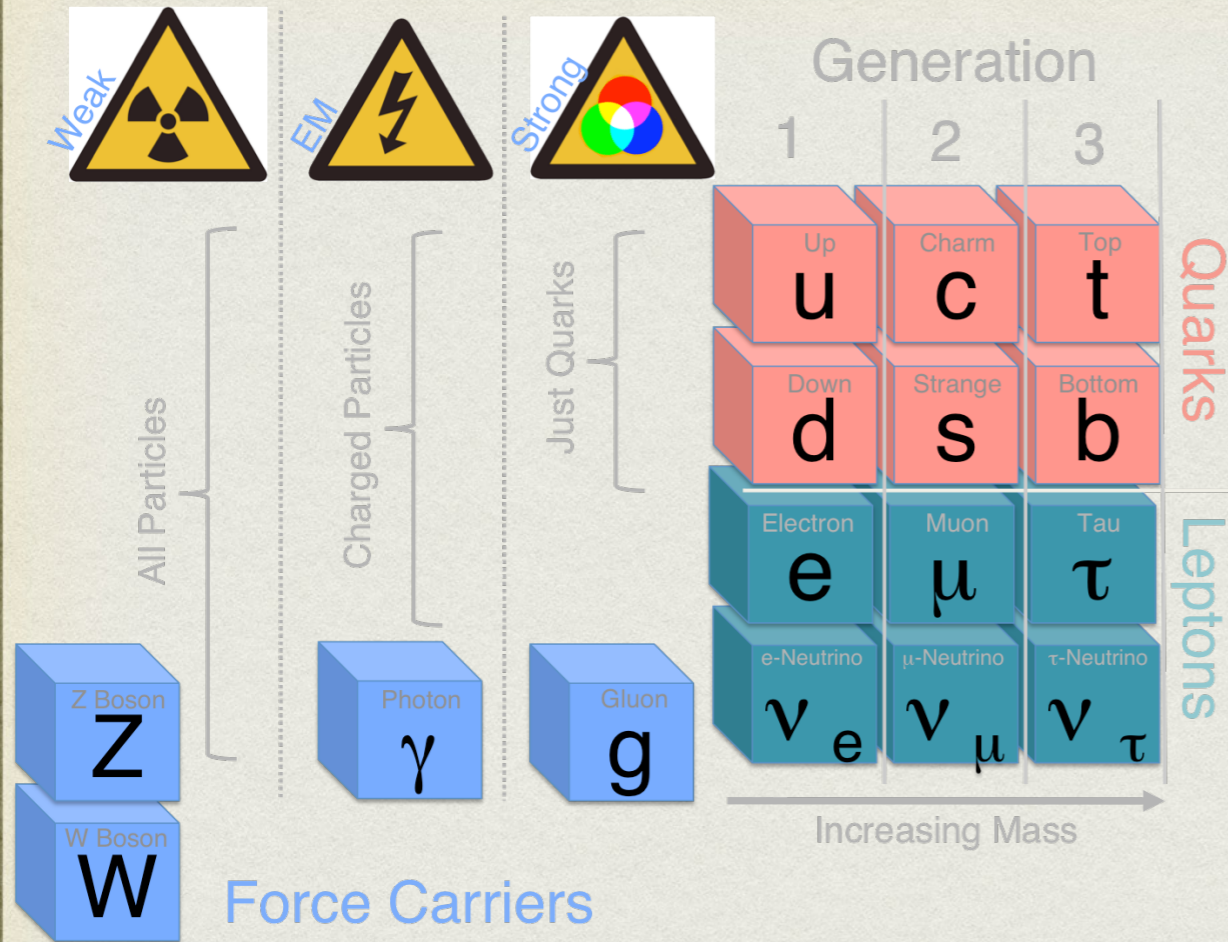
Weak

EM

Strong

Generation

1 2 3

Quarks

Leptons

All Particles

Charged Particles

Just Quarks

Up
u

Charm
c

Top
t

Down
d

Strange
s

Bottom
b

Electron
e

Muon
$\mu$

Tau
$\tau$

e-Neutrino
$\nu_e$

$\mu$-Neutrino
$\nu_\mu$

$\tau$-Neutrino
$\nu_\tau$

Z Boson
Z

W Boson
W

Photon
$\gamma$

Gluon
g

Increasing Mass

Force Carriers